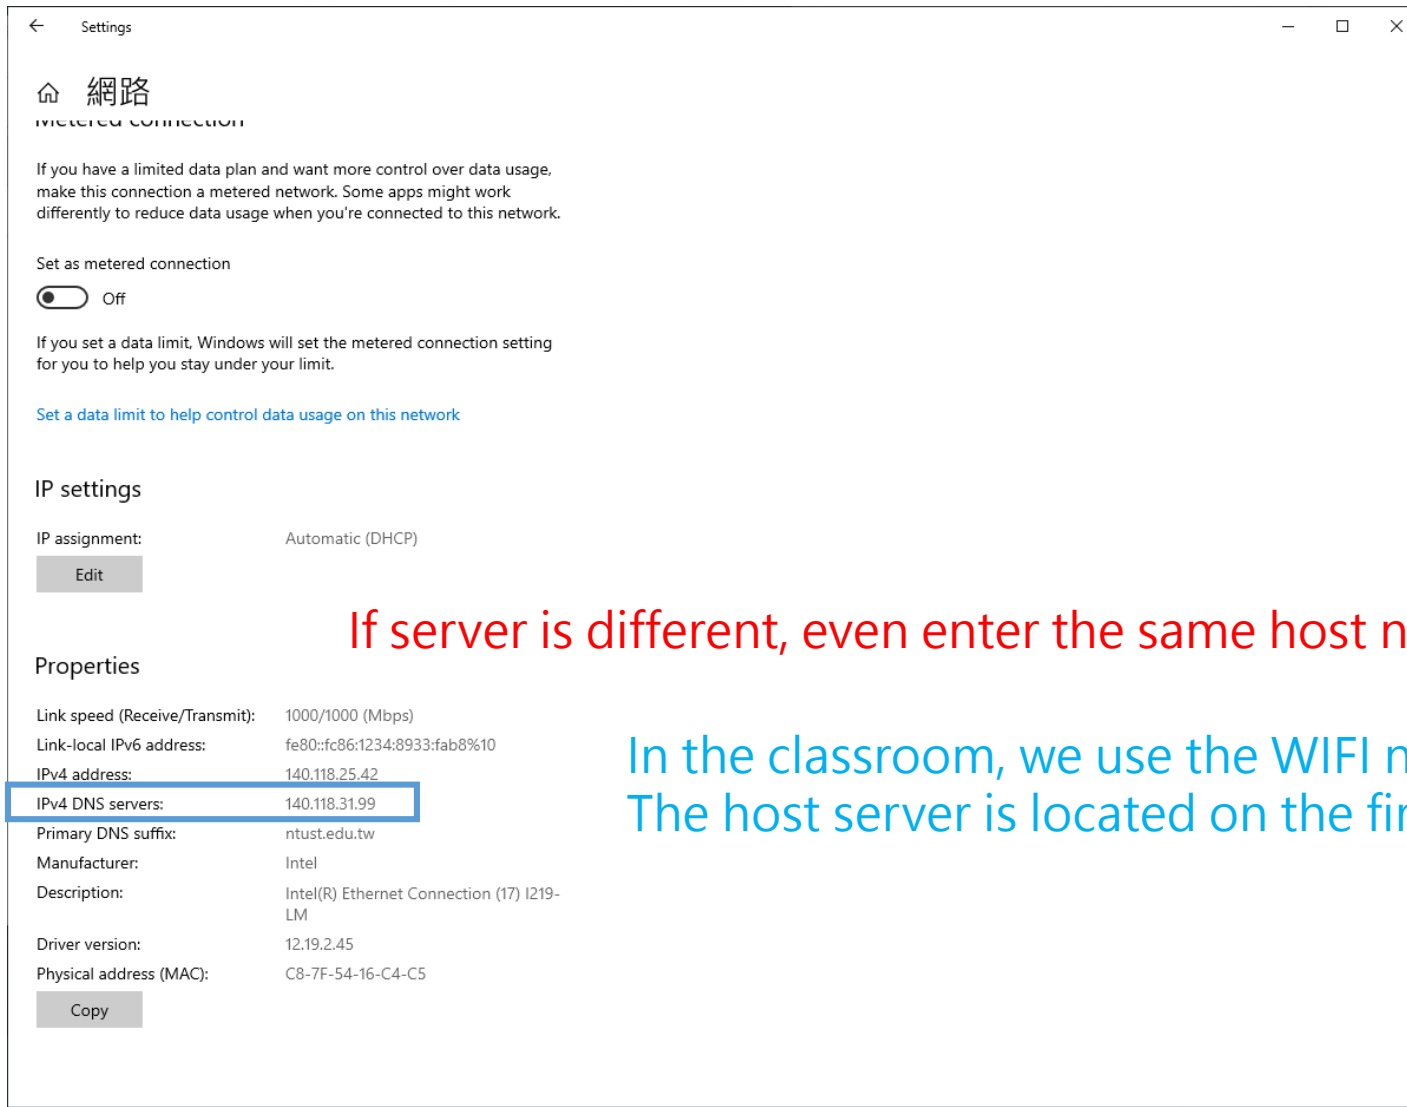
Settings

網路

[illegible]

If you have a limited data plan and want more control over data usage, make this connection a metered network. Some apps might work differently to reduce data usage when you're connected to this network.

Set as metered connection

Off

If you set a data limit, Windows will set the metered connection setting for you to help you stay under your limit.

Set a data limit to help control data usage on this network

IP settings

IP assignment: Automatic (DHCP)

Edit

If server is different, even enter the same host n

Properties

Link speed (Receive/Transmit): 1000/1000 (Mbps)
Link-local IPv6 address: fe80::fc86:1234:8933:fab8%10
IPv4 address: 140.118.25.42
IPv4 DNS servers: 140.118.31.99
Primary DNS suffix: ntust.edu.tw
Manufacturer: Intel
Description: Intel(R) Ethernet Connection (17) I219-LM
Driver version: 12.19.2.45
Physical address (MAC): C8-7F-54-16-C4-C5

Copy

In the classroom, we use the WIFI n
The host server is located on the fir